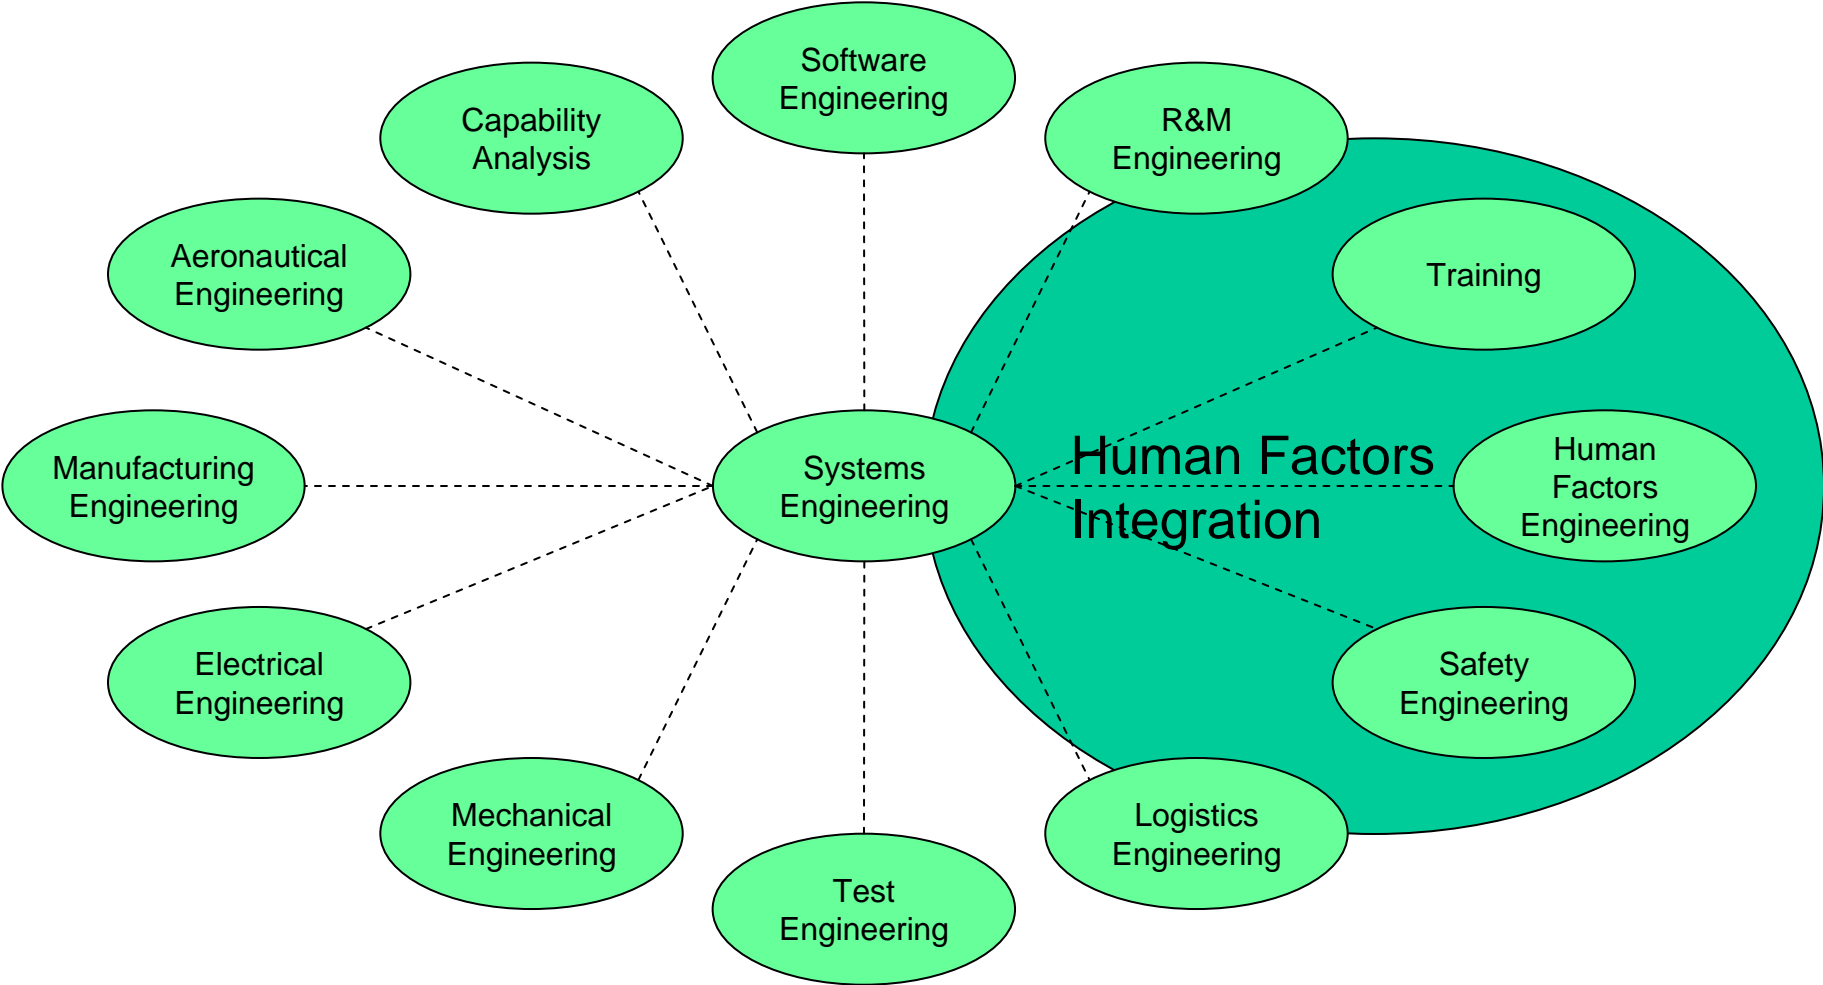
Software Engineering

Capability Analysis

R&M Engineering

Aeronautical Engineering

Training

Manufacturing Engineering

Systems Engineering

Human Factors Integration

Human Factors Engineering

Electrical Engineering

Safety Engineering

Mechanical Engineering

Logistics Engineering

Test Engineering